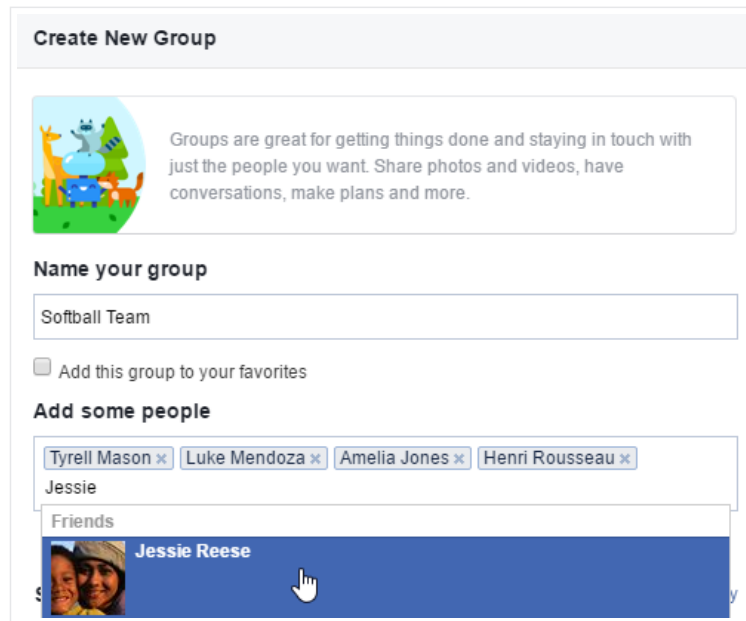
Create New Group

Groups are great for getting things done and staying in touch with just the people you want. Share photos and videos, have conversations, make plans and more.

Name your group

Softball Team

Add this group to your favorites

Add some people

Tyrell Mason × Luke Mendoza × Amelia Jones × Henri Rousseau ×
Jessie

Friends

Jessie Reese